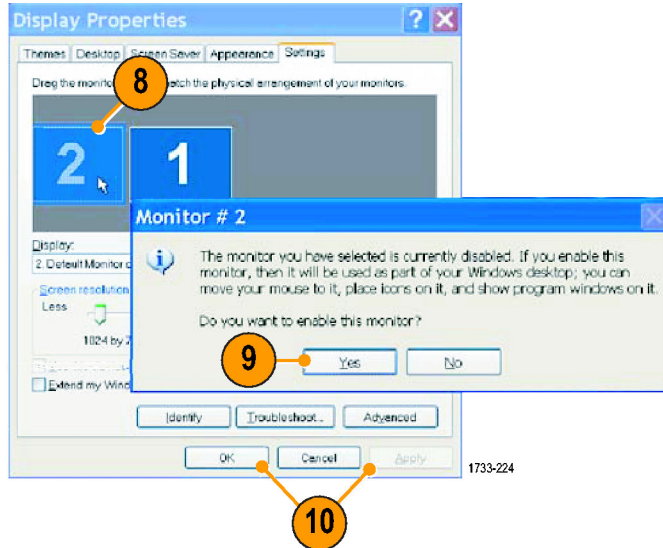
Display Properties

Themes | Desktop | Screen Saver | Appearance | Settings

Drag the monito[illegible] atch the physical arrangement of your monitors.

8

2

1

Display:

2. Default Monitor o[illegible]

Screen resolutio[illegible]

Less

1024 by 7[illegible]

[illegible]

Extend my Wind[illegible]

Monitor # 2

The monitor you have selected is currently disabled. If you enable this monitor, then it will be used as part of your Windows desktop; you can move your mouse to it, place icons on it, and show program windows on it.

Do you want to enable this monitor?

9

Yes

No

Identify

Troubleshoot...

Advanced

OK

Cancel

Apply

1733-224

10